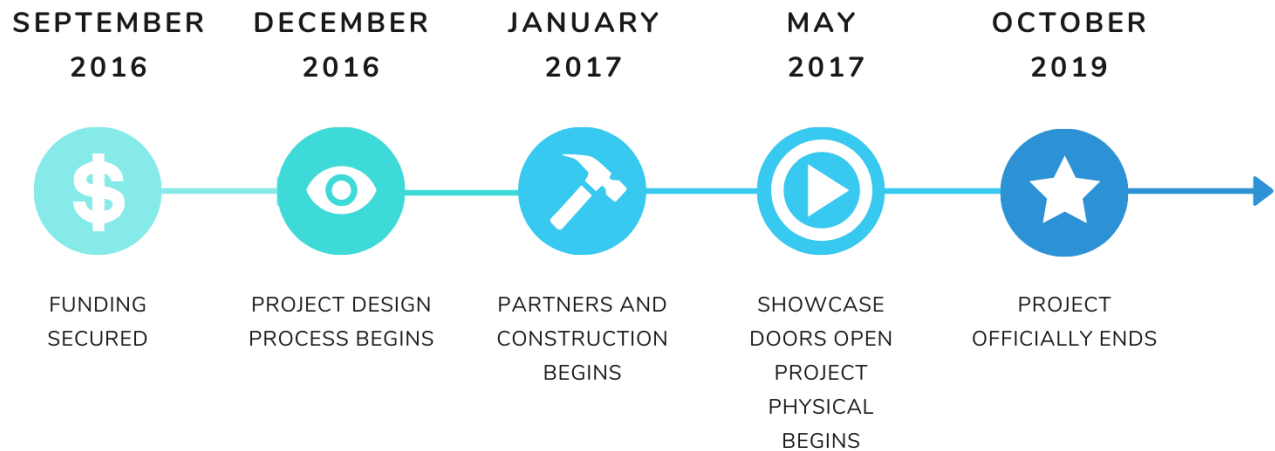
SEPTEMBER 2016

$

FUNDING SECURED

DECEMBER 2016

PROJECT DESIGN PROCESS BEGINS

JANUARY 2017

PARTNERS AND CONSTRUCTION BEGINS

MAY 2017

SHOWCASE DOORS OPEN PROJECT PHYSICAL BEGINS

OCTOBER 2019

PROJECT OFFICIALLY ENDS